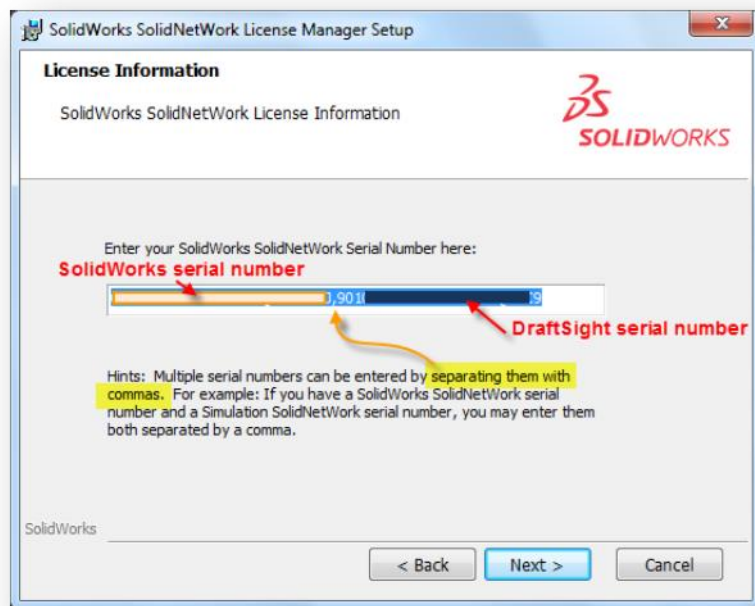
SolidWorks SolidNetWork License Manager Setup

License Information

SolidWorks SolidNetWork License Information

SOLIDWORKS

Enter your SolidWorks SolidNetWork Serial Number here:

SolidWorks serial number

,901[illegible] 9

DraftSight serial number

Hints: Multiple serial numbers can be entered by separating them with commas. For example: If you have a SolidWorks SolidNetWork serial number and a Simulation SolidNetWork serial number, you may enter them both separated by a comma.

SolidWorks

< Back

Next >

Cancel